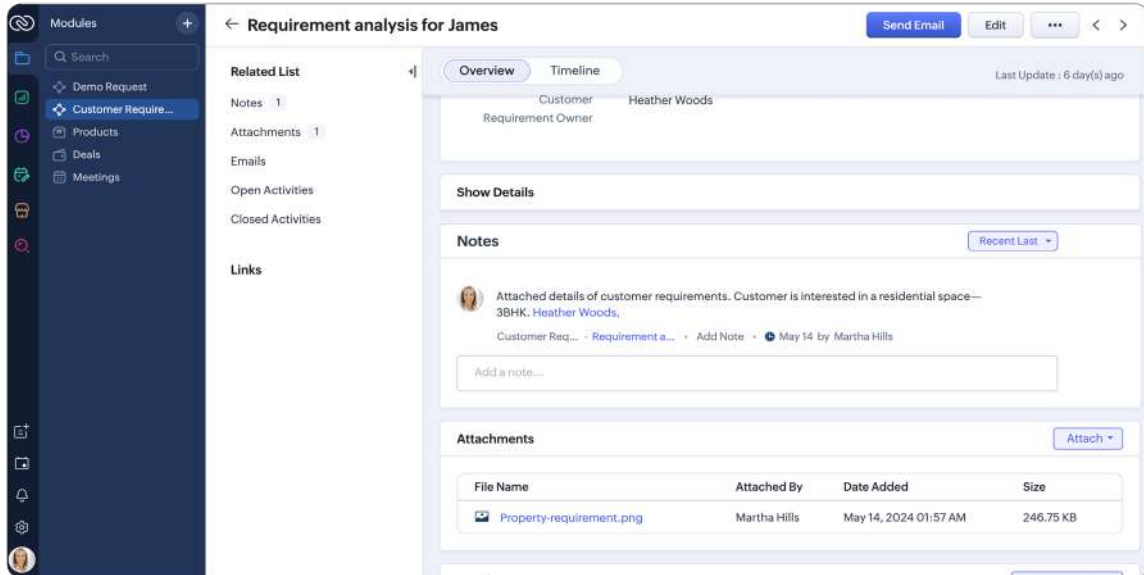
Modules

Search

Demo Request
Customer Require...
Products
Deals
Meetings

← Requirement analysis for James

Send Email
Edit
•••

Related List

Notes 1
Attachments 1
Emails
Open Activities
Closed Activities

Links

Overview
Timeline

Last Update : 6 day(s) ago

Customer Requirement Owner
Heather Woods

Show Details

Notes

Recent Last

Attached details of customer requirements. Customer is interested in a residential space— 3BHK. Heather Woods,

Customer Req... · Requirement a... · Add Note · May 14 by Martha Hills

Add a note...

Attachments

Attach

| File Name | Attached By | Date Added | Size |
|---|---|---|---|
| Property-requirement.png | Martha Hills | May 14, 2024 01:57 AM | 246.75 KB |